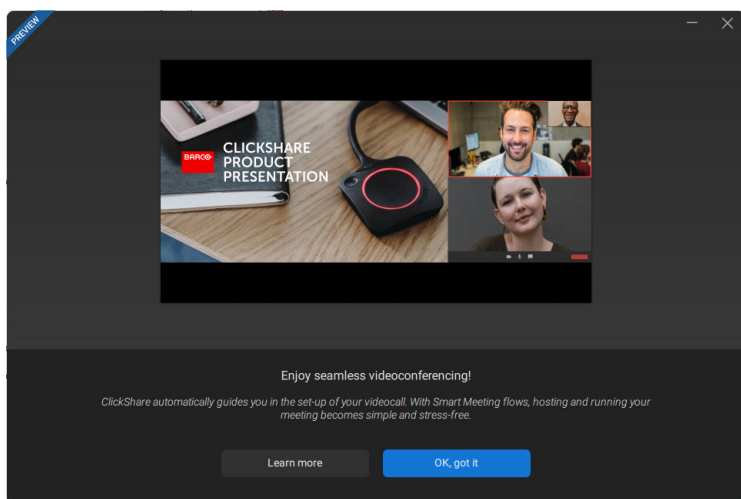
PREVIEW

BARCO

CLICKSHARE PRODUCT PRESENTATION

Enjoy seamless videoconferencing!

ClickShare automatically guides you in the set-up of your videocall. With Smart Meeting flows, hosting and running your meeting becomes simple and stress-free.

Learn more

OK, got it